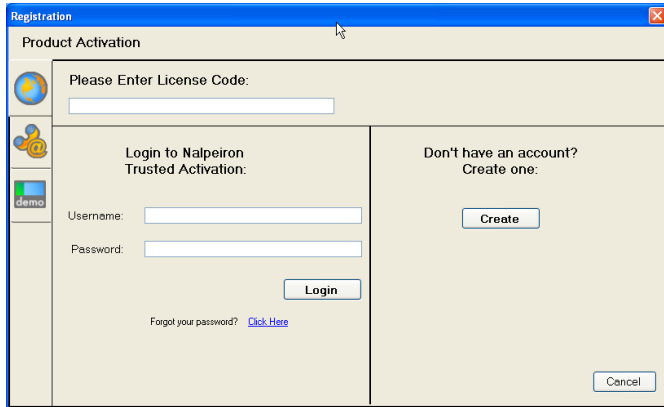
Registration

Product Activation

demo

Please Enter License Code:

Login to Nalpeiron Trusted Activation:

Username:

Password:

Login

Forgot your password? Click Here

Don't have an account? Create one:

Create

Cancel